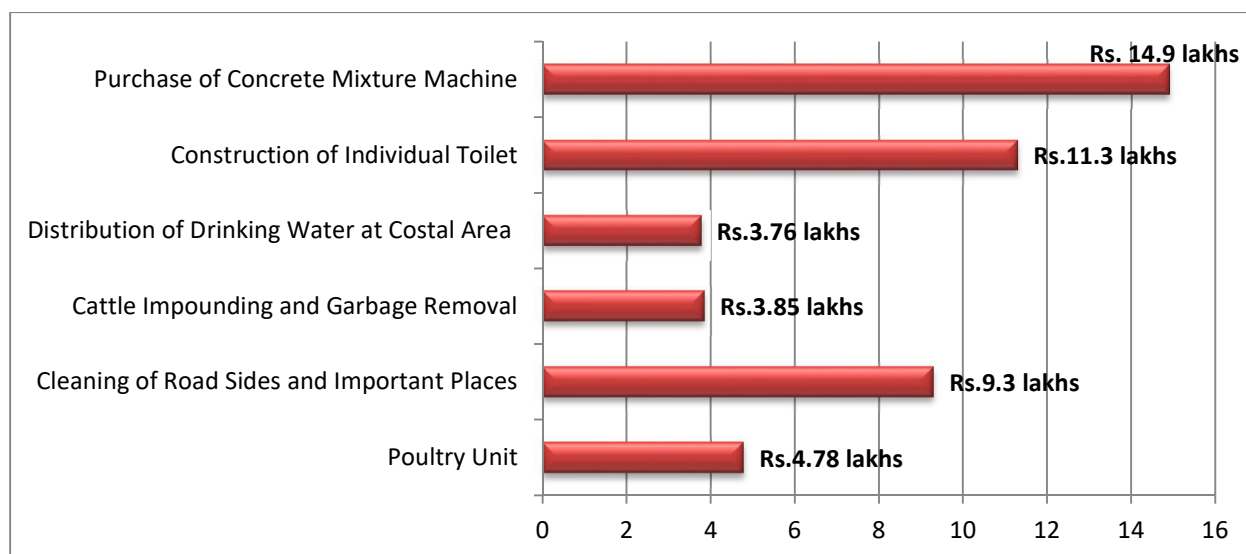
Purchase of Concrete Mixture Machine
Rs. 14.9 lakhs

Construction of Individual Toilet
Rs.11.3 lakhs

Distribution of Drinking Water at Costal Area
Rs.3.76 lakhs

Cattle Impounding and Garbage Removal
Rs.3.85 lakhs

Cleaning of Road Sides and Important Places
Rs.9.3 lakhs

Poultry Unit
Rs.4.78 lakhs

0 2 4 6 8 10 12 14 16